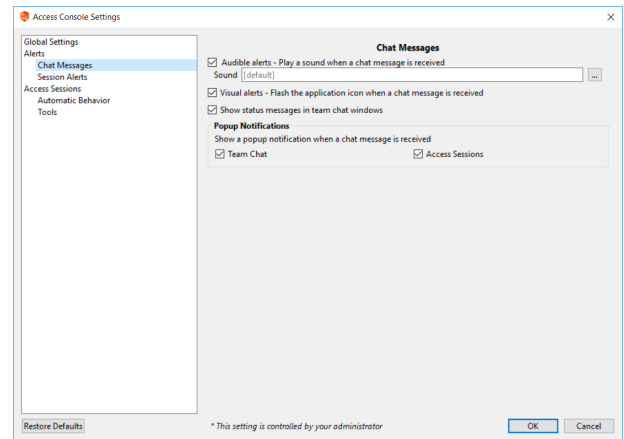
Access Console Settings

×

Global Settings
Alerts
Chat Messages
Session Alerts
Access Sessions
Automatic Behavior
Tools

Chat Messages

☑ Audible alerts - Play a sound when a chat message is received
Sound [default] ...
☑ Visual alerts - Flash the application icon when a chat message is received
☑ Show status messages in team chat windows

Popup Notifications
Show a popup notification when a chat message is received
☑ Team Chat
☑ Access Sessions

Restore Defaults

* This setting is controlled by your administrator

OK
Cancel